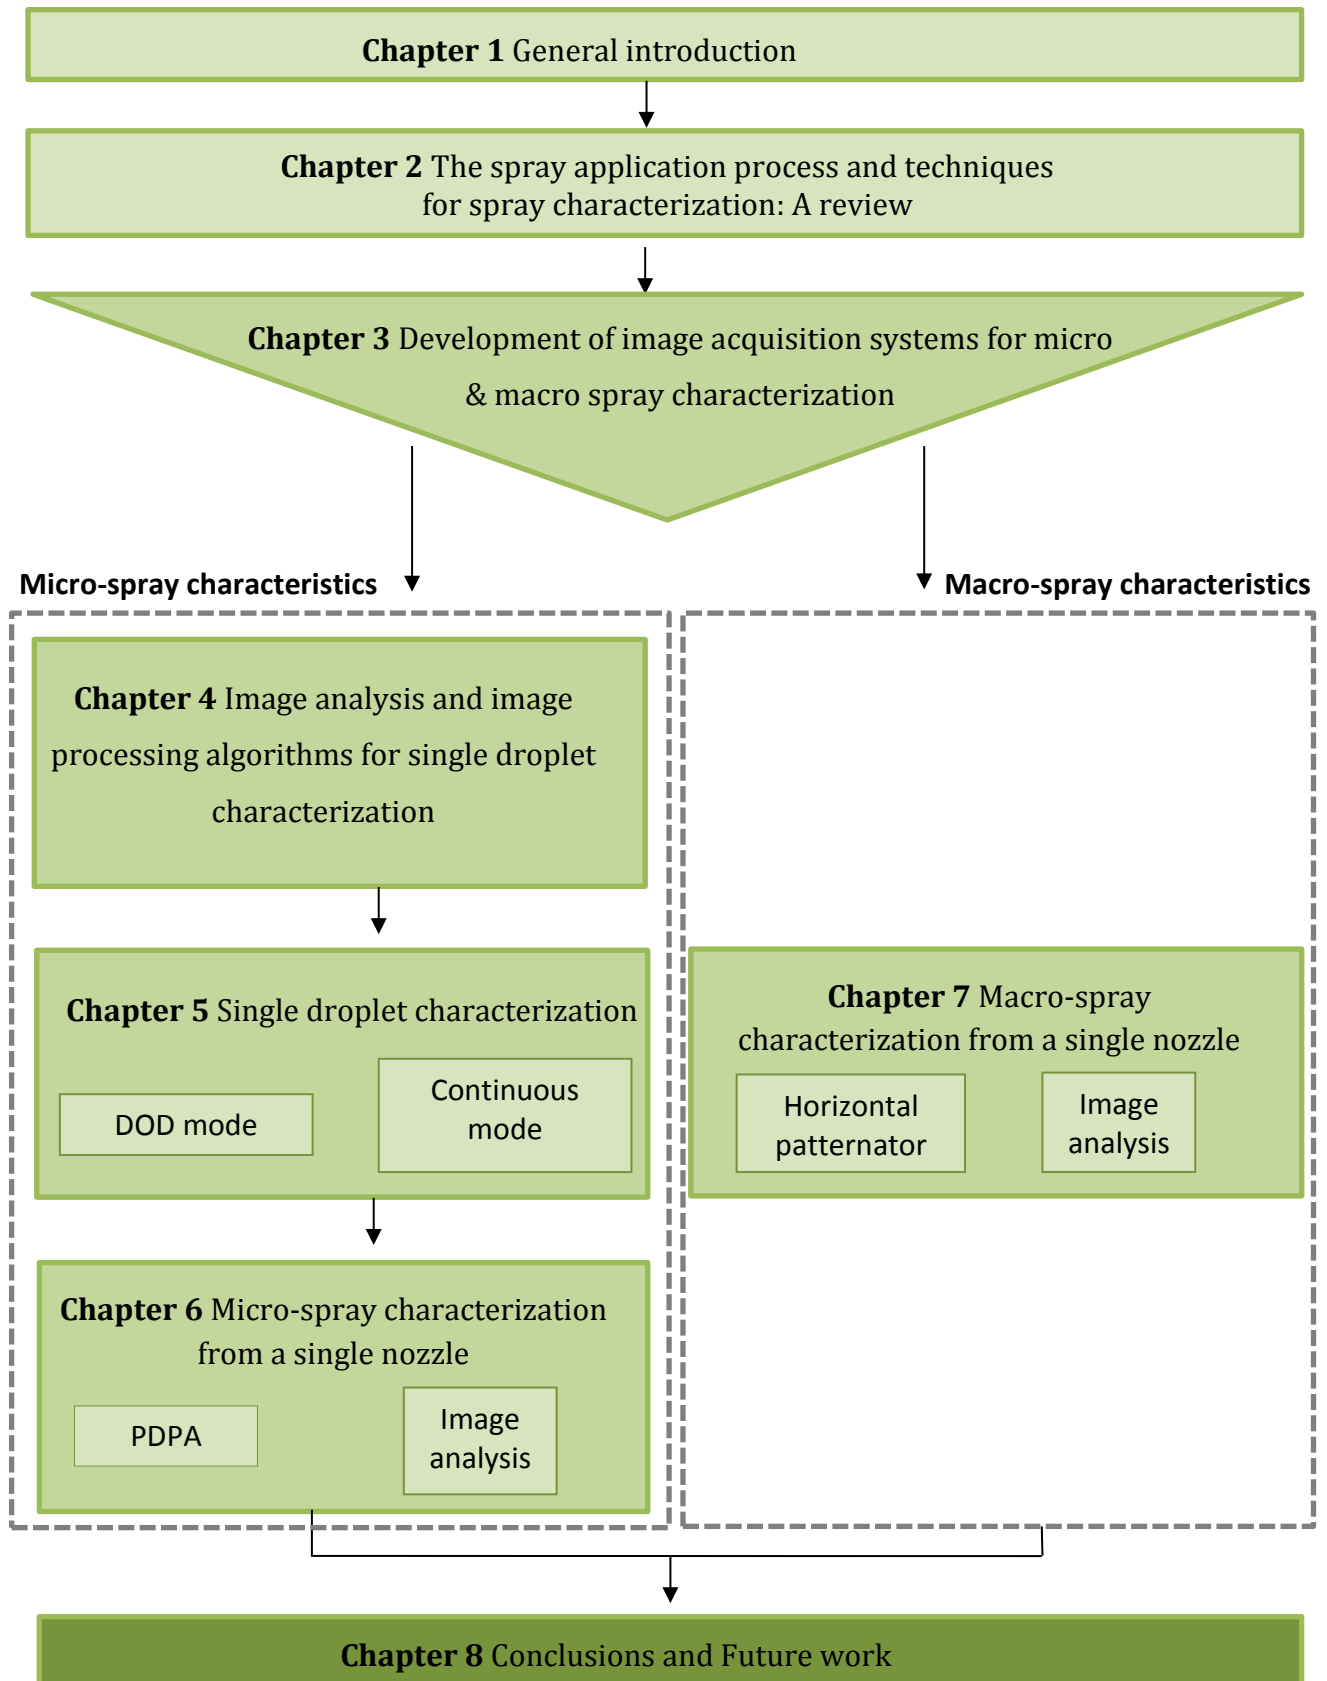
**Chapter 1** General introduction

**Chapter 2** The spray application process and techniques for spray characterization: A review

**Chapter 3** Development of image acquisition systems for micro & macro spray characterization

Micro-spray characteristics

Macro-spray characteristics

**Chapter 4** Image analysis and image processing algorithms for single droplet characterization

**Chapter 5** Single droplet characterization

DOD mode

Continuous mode

**Chapter 6** Micro-spray characterization from a single nozzle

PDPA

Image analysis

**Chapter 7** Macro-spray characterization from a single nozzle

Horizontal patternator

Image analysis

**Chapter 8** Conclusions and Future work